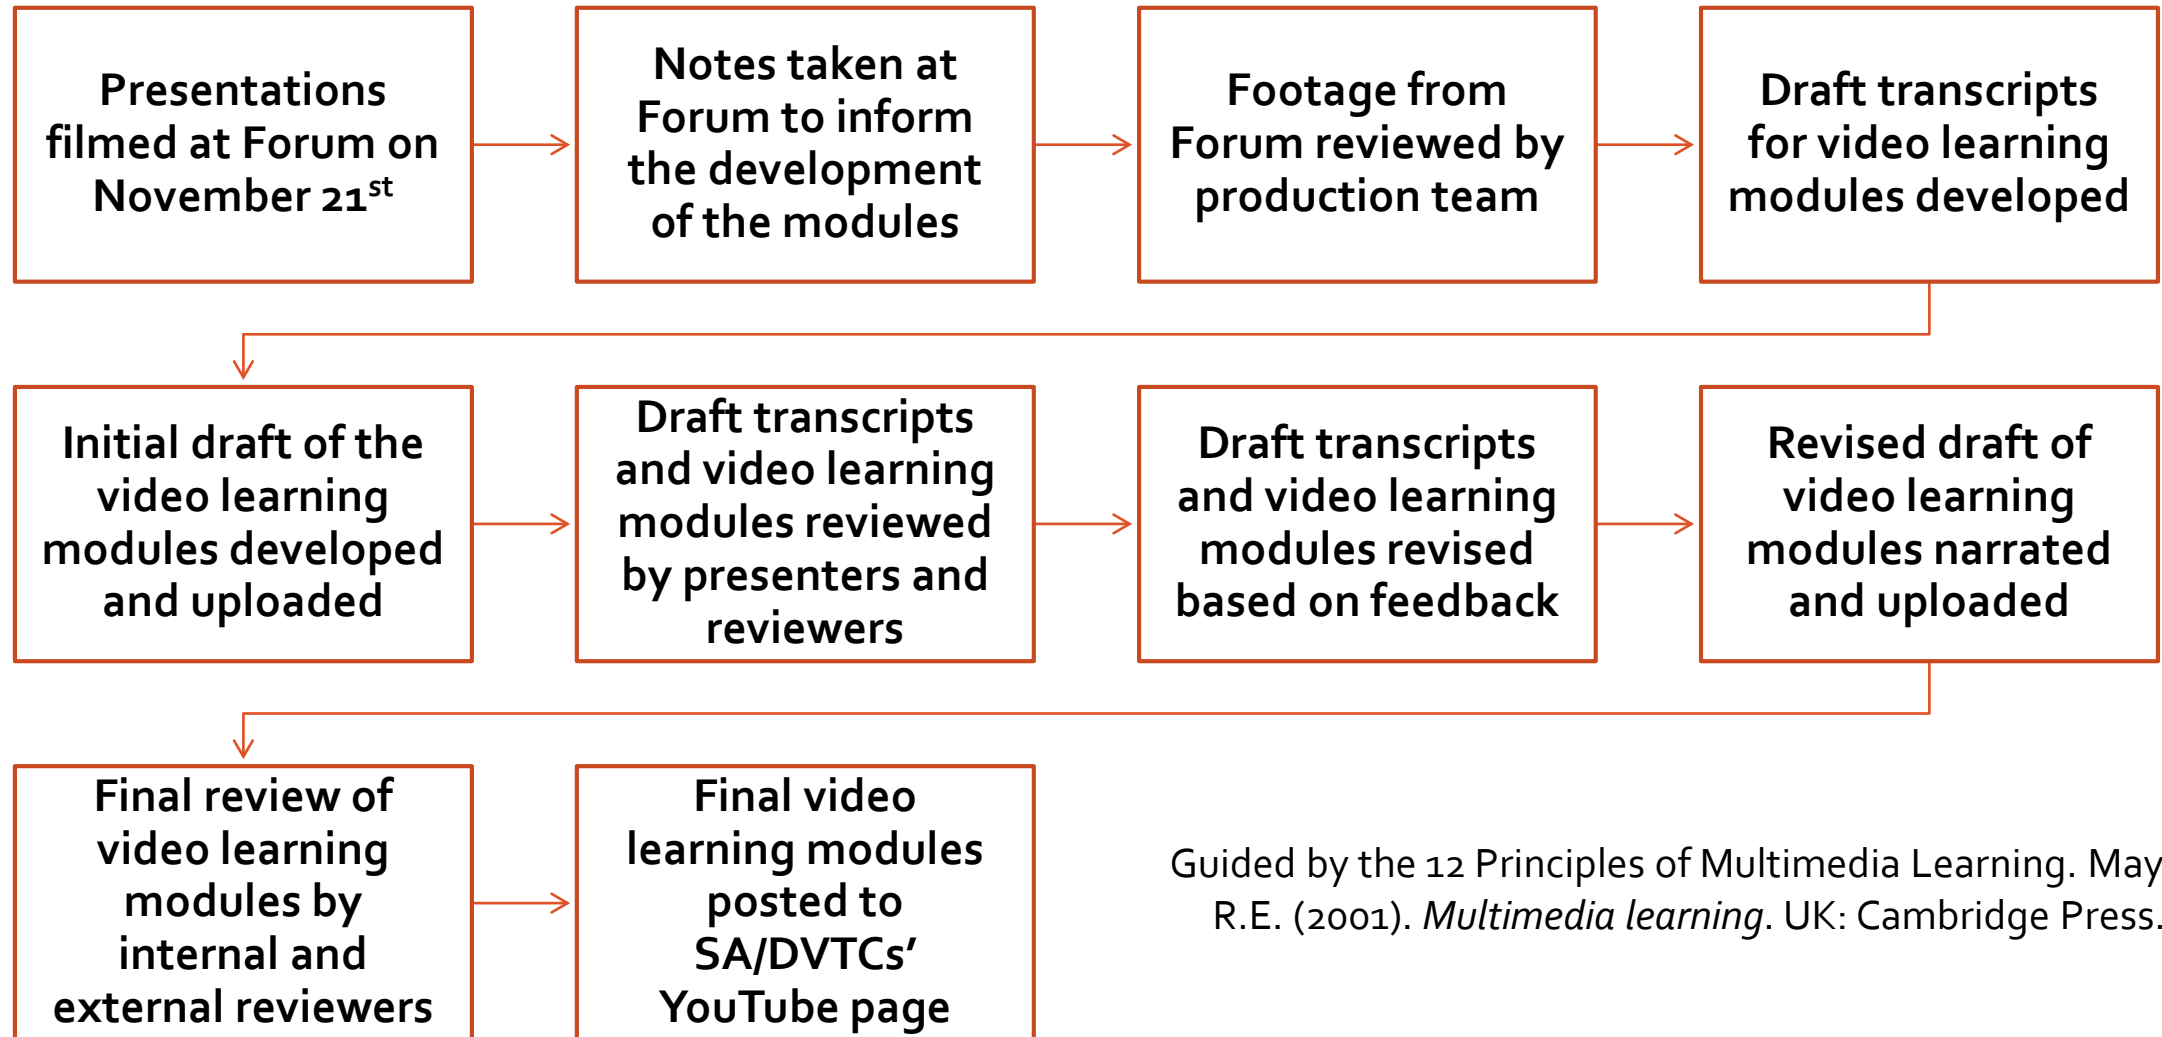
Presentations filmed at Forum on November 21$^{st}$

Notes taken at Forum to inform the development of the modules

Footage from Forum reviewed by production team

Draft transcripts for video learning modules developed

Initial draft of the video learning modules developed and uploaded

Draft transcripts and video learning modules reviewed by presenters and reviewers

Draft transcripts and video learning modules revised based on feedback

Revised draft of video learning modules narrated and uploaded

Final review of video learning modules by internal and external reviewers

Final video learning modules posted to SA/DVTCs' YouTube page

Guided by the 12 Principles of Multimedia Learning. May R.E. (2001). *Multimedia learning*. UK: Cambridge Press.